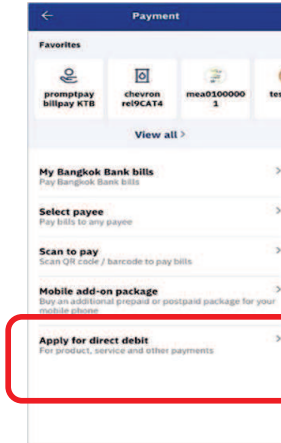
Payment

Favorites

promptpay billpay KTB

chevron rel9CAT4

mea0100000 1

tes

View all >

My Bangkok Bank bills
Pay Bangkok Bank bills

Select payee
Pay bills to any payee

Scan to pay
Scan QR code / barcode to pay bills

Mobile add-on package
Buy an additional prepaid or postpaid package for your mobile phone

Apply for direct debit
For product, service and other payments